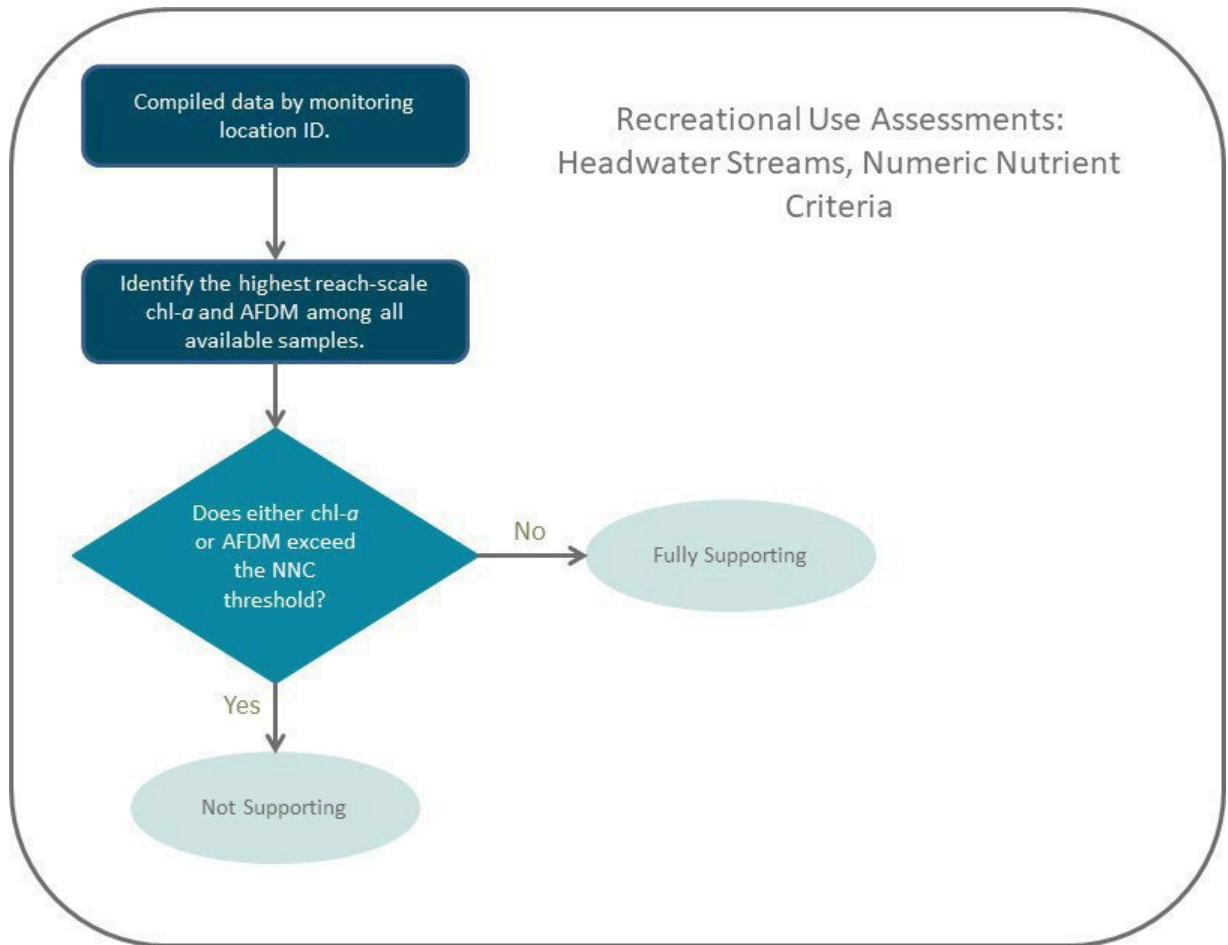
Recreational Use Assessments: Headwater Streams, Numeric Nutrient Criteria

Compiled data by monitoring location ID.

Identify the highest reach-scale chl-a and AFDM among all available samples.

Does either chl-a or AFDM exceed the NNC threshold?

No

Fully Supporting

Yes

Not Supporting